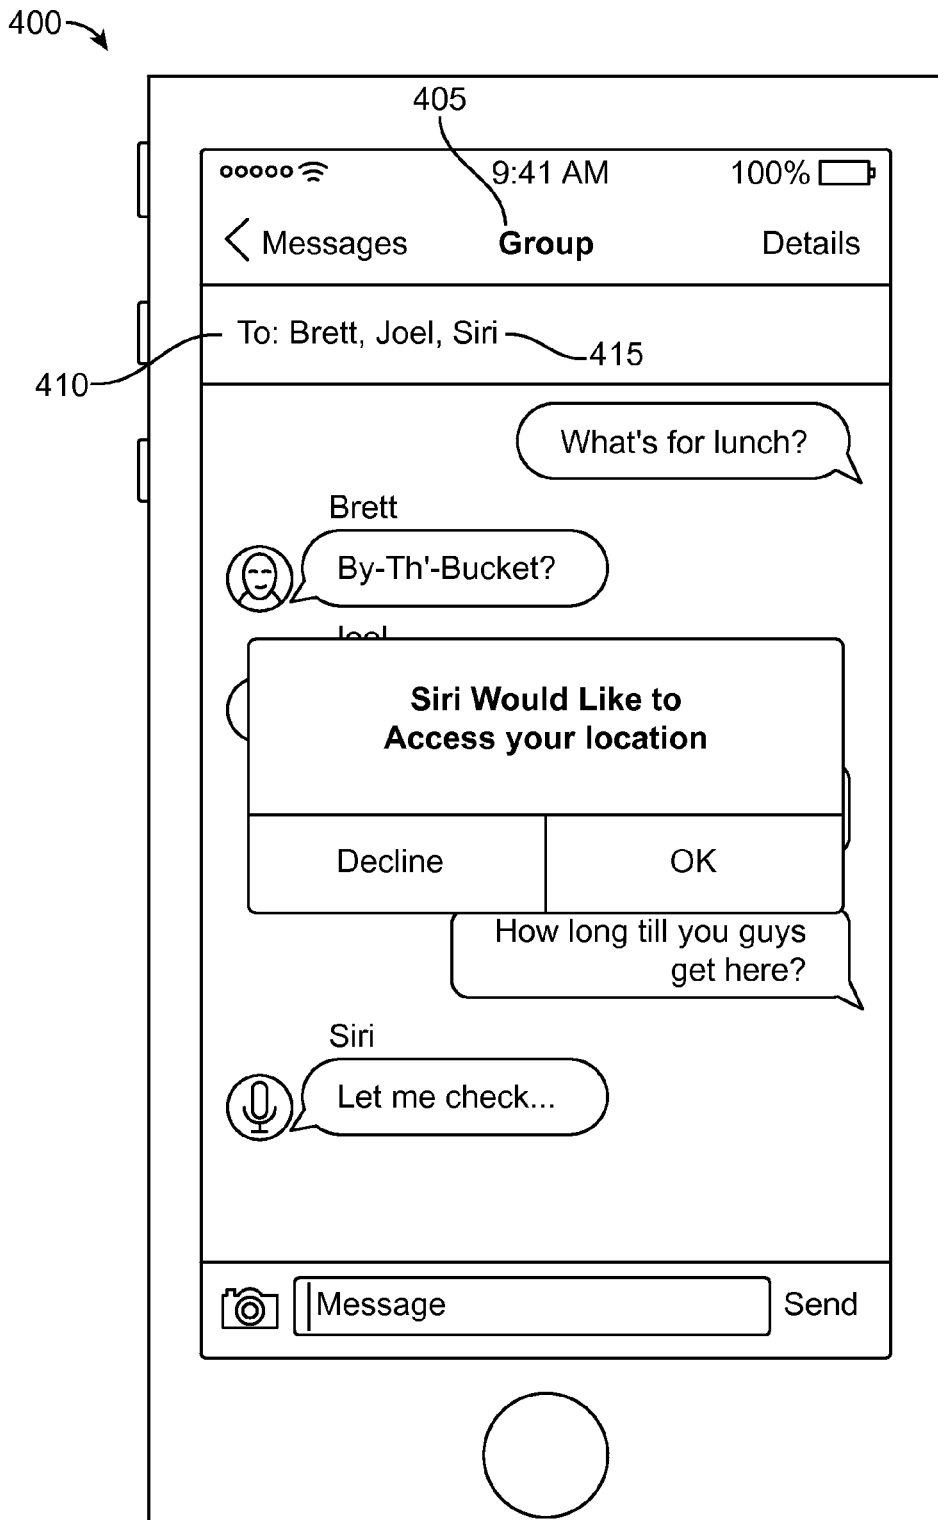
400

405

9:41 AM

100%

Messages

Group

Details

To: Brett, Joel, Siri

415

410

What's for lunch?

Brett

By-Th'-Bucket?

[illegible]

Siri Would Like to Access your location

Decline

OK

How long till you guys get here?

Siri

Let me check...

Message

Send